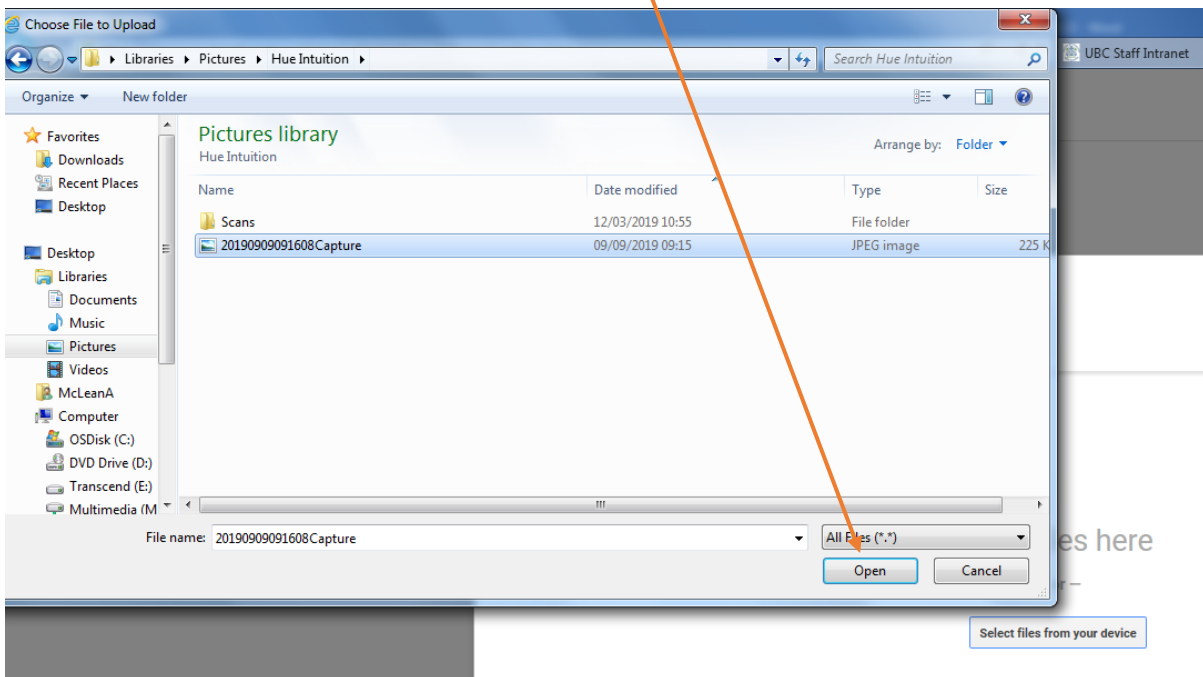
Choose File to Upload

Libraries ▸ Pictures ▸ Hue Intuition ▸

Search Hue Intuition

UBC Staff Intranet

Organize ▾ New folder

Favorites
Downloads
Recent Places
Desktop

Desktop
Libraries
Documents
Music
Pictures
Videos
McLeanA
Computer
OSDisk (C:)
DVD Drive (D:)
Transcend (E:)
Multimedia (M

Pictures library
Hue Intuition

Arrange by: Folder ▾

| Name | Date modified | Type | Size |
|---|---|---|---|
| Scans | 12/03/2019 10:55 | File folder | |
| 20190909091608Capture | 09/09/2019 09:15 | JPEG image | 225 K |

File name: 20190909091608Capture

All Files (*.*)

Open Cancel

es here

r –

Select files from your device